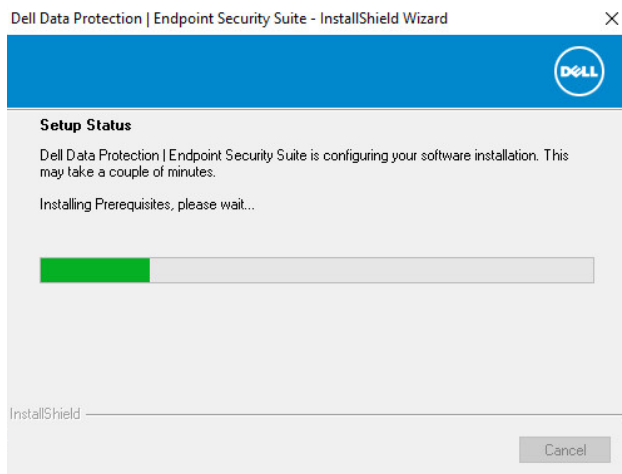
Dell Data Protection | Endpoint Security Suite - InstallShield Wizard

×

DELL

Setup Status

Dell Data Protection | Endpoint Security Suite is configuring your software installation. This may take a couple of minutes.

Installing Prerequisites, please wait...

InstallShield

Cancel